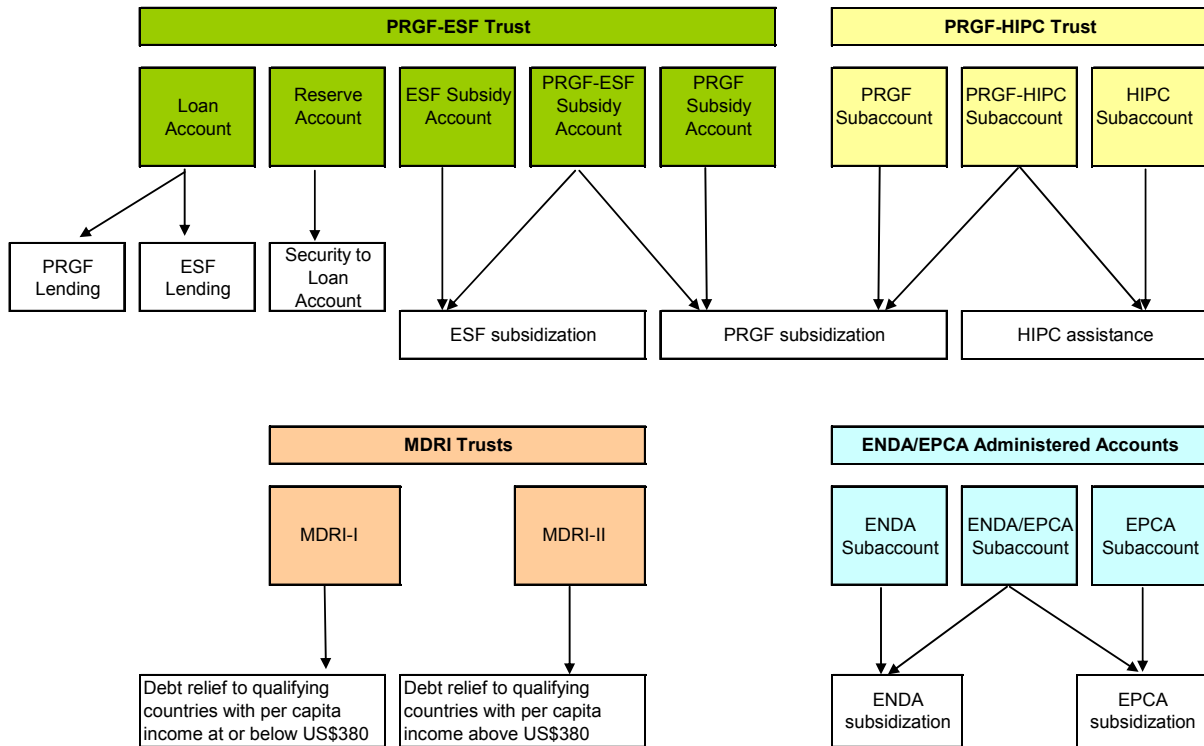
PRGF-ESF Trust

PRGF-HIPC Trust

Loan Account

Reserve Account

ESF Subsidy Account

PRGF-ESF Subsidy Account

PRGF Subsidy Account

PRGF Subaccount

PRGF-HIPC Subaccount

HIPC Subaccount

PRGF Lending

ESF Lending

Security to Loan Account

ESF subsidization

PRGF subsidization

HIPC assistance

MDRI Trusts

ENDA/EPCA Administered Accounts

MDRI-I

MDRI-II

ENDA Subaccount

ENDA/EPCA Subaccount

EPCA Subaccount

Debt relief to qualifying countries with per capita income at or below US\$380

Debt relief to qualifying countries with per capita income above US\$380

ENDA subsidization

EPCA subsidization